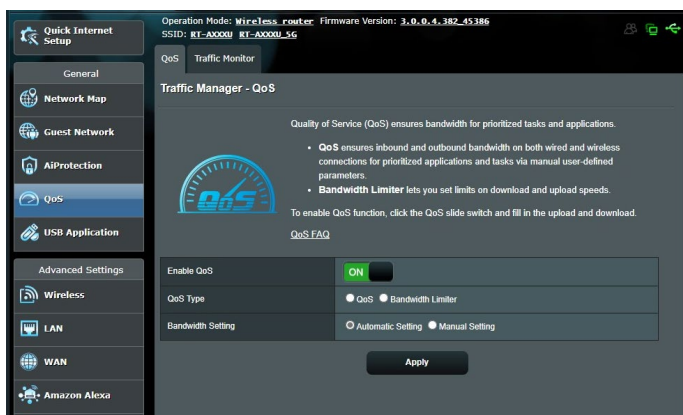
Quick Internet Setup

Operation Mode: Wireless router Firmware Version: 3.0.0.4.382_45386
SSID: RT-AXXXU RT-AXXXU_5G

General

Network Map

Guest Network

AiProtection

QoS

USB Application

Advanced Settings

Wireless

LAN

WAN

Amazon Alexa

QoS Traffic Monitor

Traffic Manager - QoS

QoS

Quality of Service (QoS) ensures bandwidth for prioritized tasks and applications.

• QoS ensures inbound and outbound bandwidth on both wired and wireless connections for prioritized applications and tasks via manual user-defined parameters.
• Bandwidth Limiter lets you set limits on download and upload speeds.

To enable QoS function, click the QoS slide switch and fill in the upload and download.

QoS FAQ

| Enable QoS | ON |
|---|---|
| QoS Type | QoS Bandwidth Limiter |
| Bandwidth Setting | Automatic Setting Manual Setting |

Apply